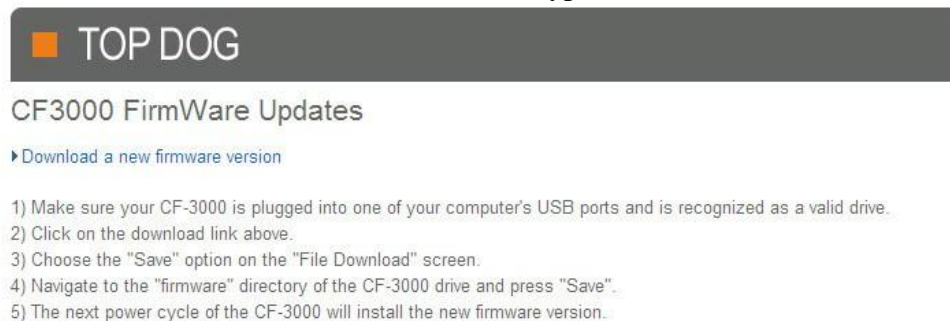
TOP DOG

CF3000 FirmWare Updates

▸Download a new firmware version

1) Make sure your CF-3000 is plugged into one of your computer's USB ports and is recognized as a valid drive.
2) Click on the download link above.
3) Choose the "Save" option on the "File Download" screen.
4) Navigate to the "firmware" directory of the CF-3000 drive and press "Save".
5) The next power cycle of the CF-3000 will install the new firmware version.